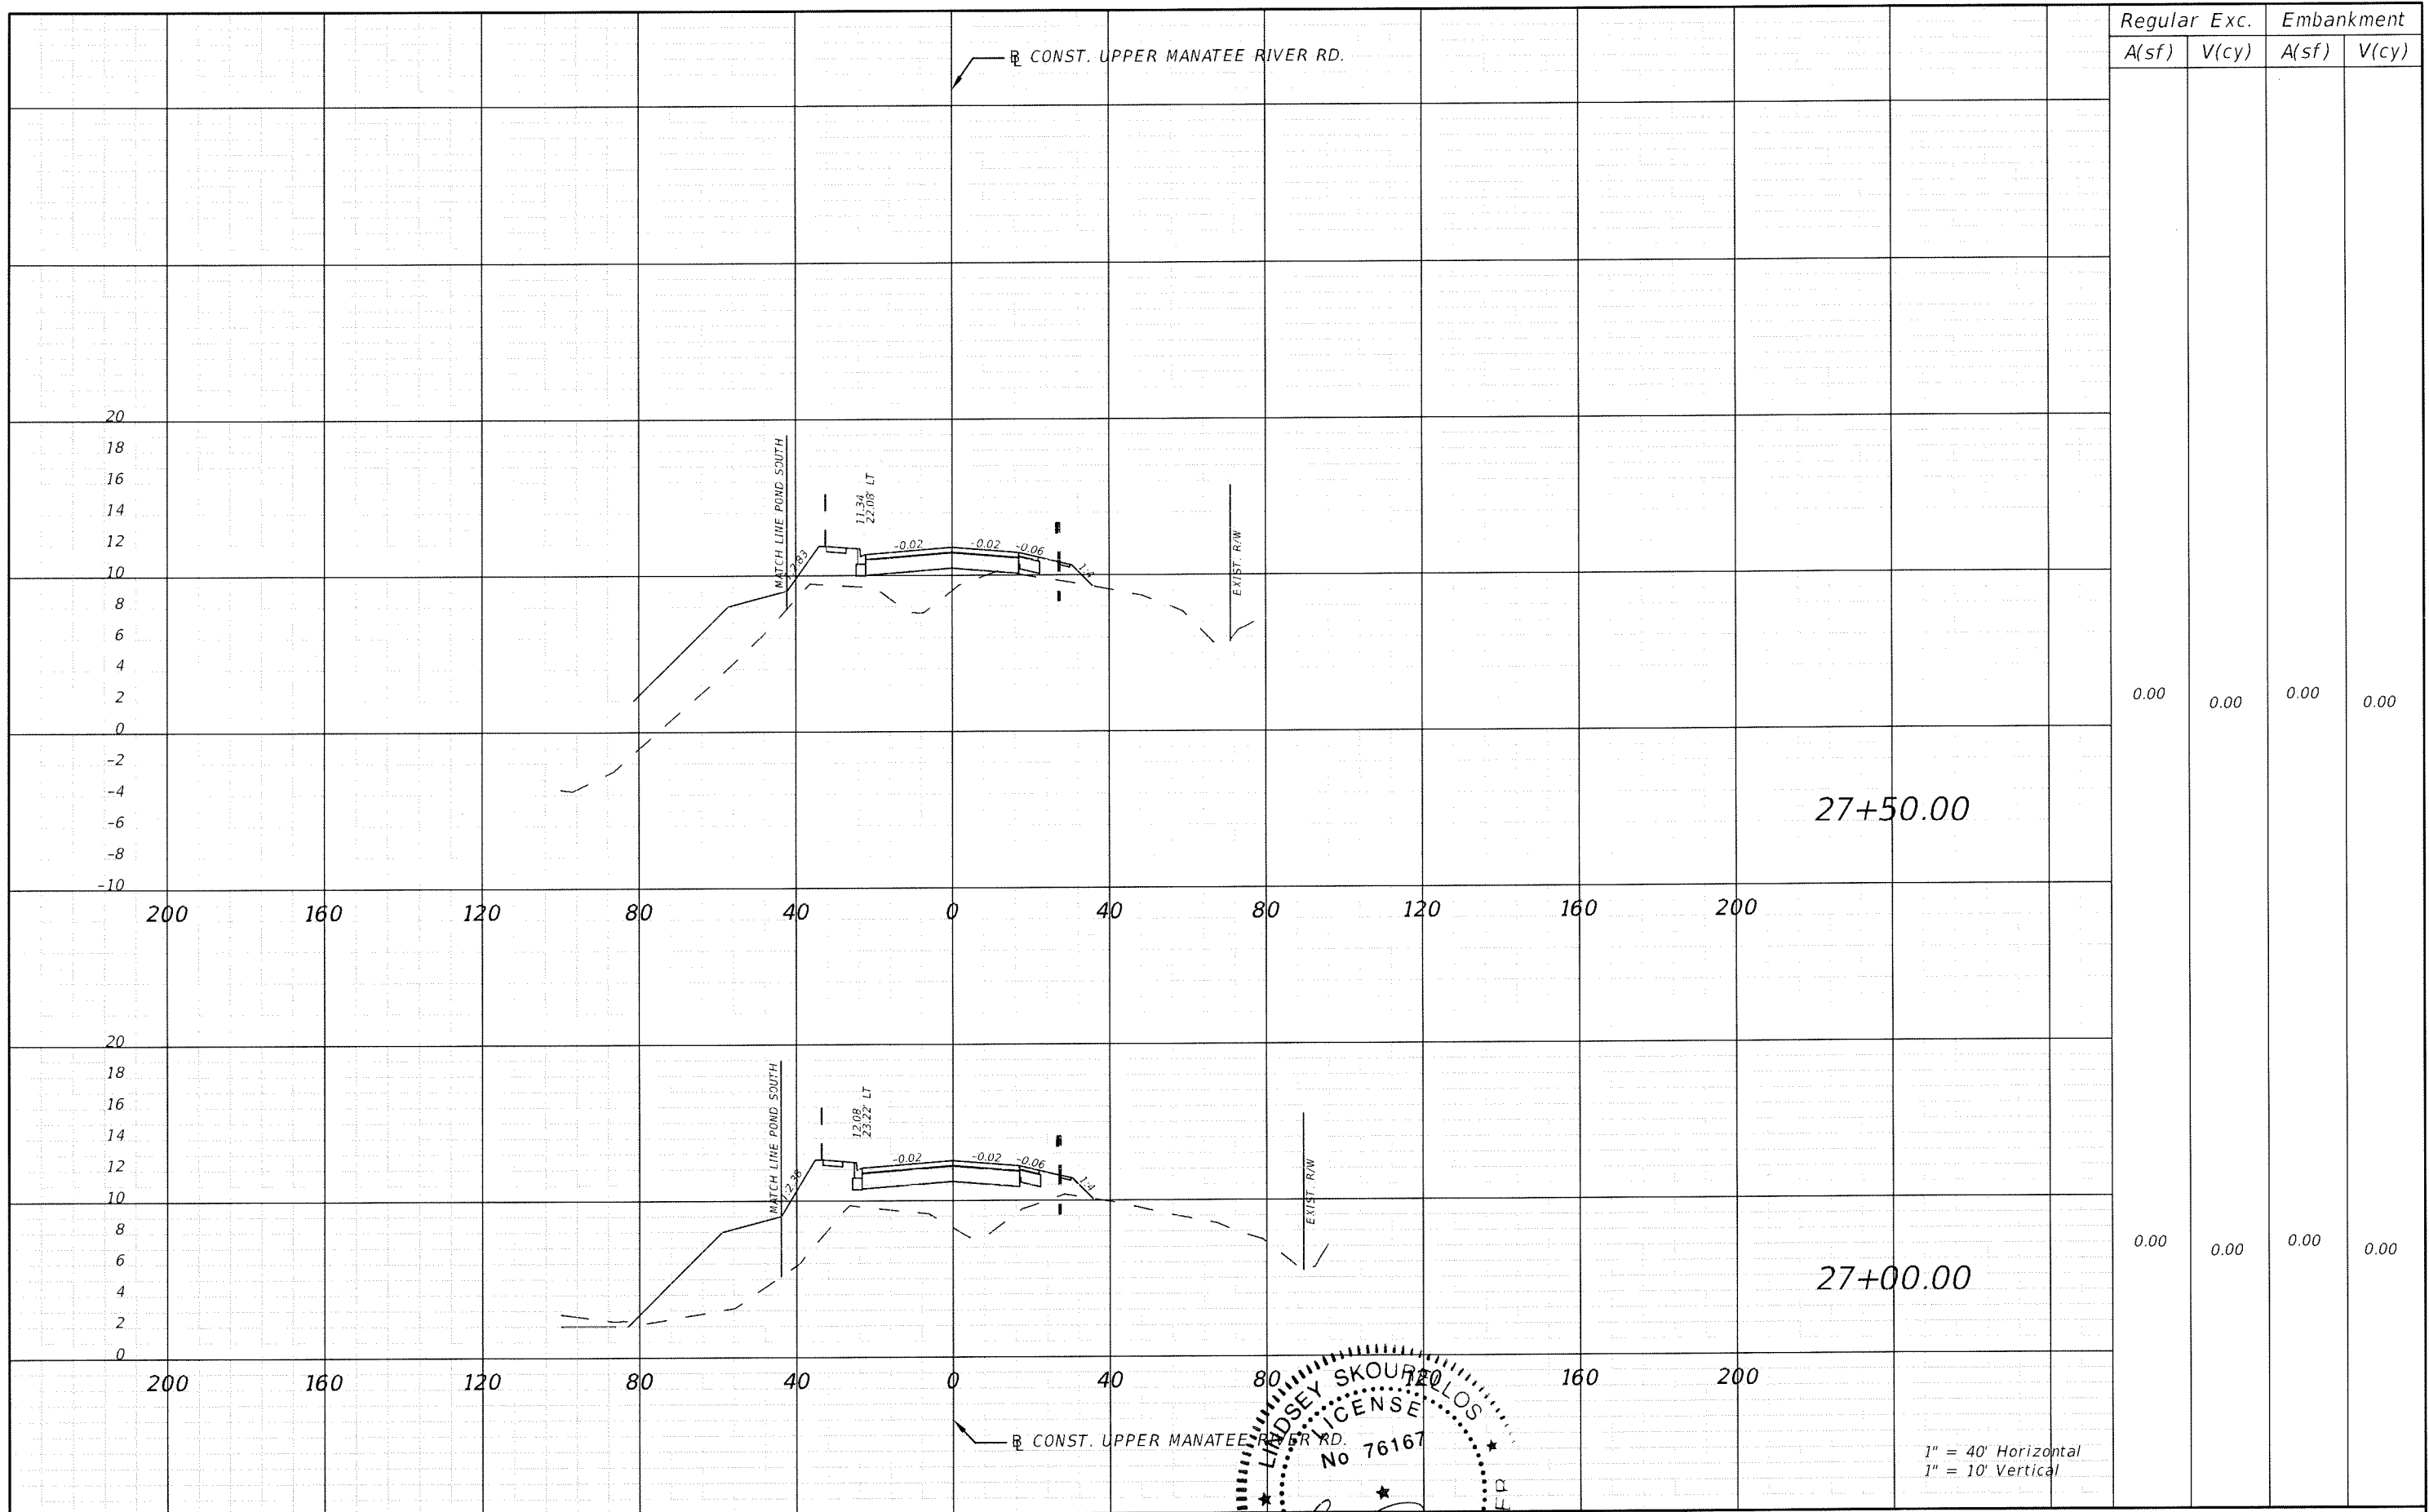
| Regular Exc. | | Embankment | |
|---|---|---|---|
| A(sf) | V(cy) | A(sf) | V(cy) |
| 0.00 | 0.00 | 0.00 | 0.00 |
| 0.00 | 0.00 | 0.00 | 0.00 |

℄ CONST. UPPER MANATEE RIVER RD.

20
18
16
14
12
10
8
6
4
2
0
-2
-4
-6
-8
-10

MATCH LINE POND SOUTH
2.83
11.34
22.08 LT
-0.02
-0.02
-0.06
1:4
EXIST. R/W

27+50.00

200 160 120 80 40 0 40 80 120 160 200

20
18
16
14
12
10
8
6
4
2
0

MATCH LINE POND SOUTH
2.38
12.08
23.22 LT
-0.02
-0.02
-0.06
1:4
EXIST. R/W

27+00.00

200 160 120 80 40 0 40 80 120 160 200

℄ CONST. UPPER MANATEE RIVER RD.

LINDSEY SKOURELLOS
LICENSE
No 76167

1" = 40' Horizontal
1" = 10' Vertical